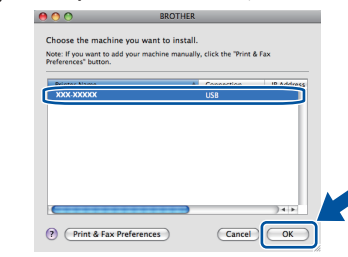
BROTHER

Choose the machine you want to install.

Note: If you want to add your machine manually, click the "Print & Fax Preferences" button.

| Printer Name | Connection | IP Address |
|---|---|---|
| XXX-XXXXX | USB | |

?

Print & Fax Preferences

Cancel

OK